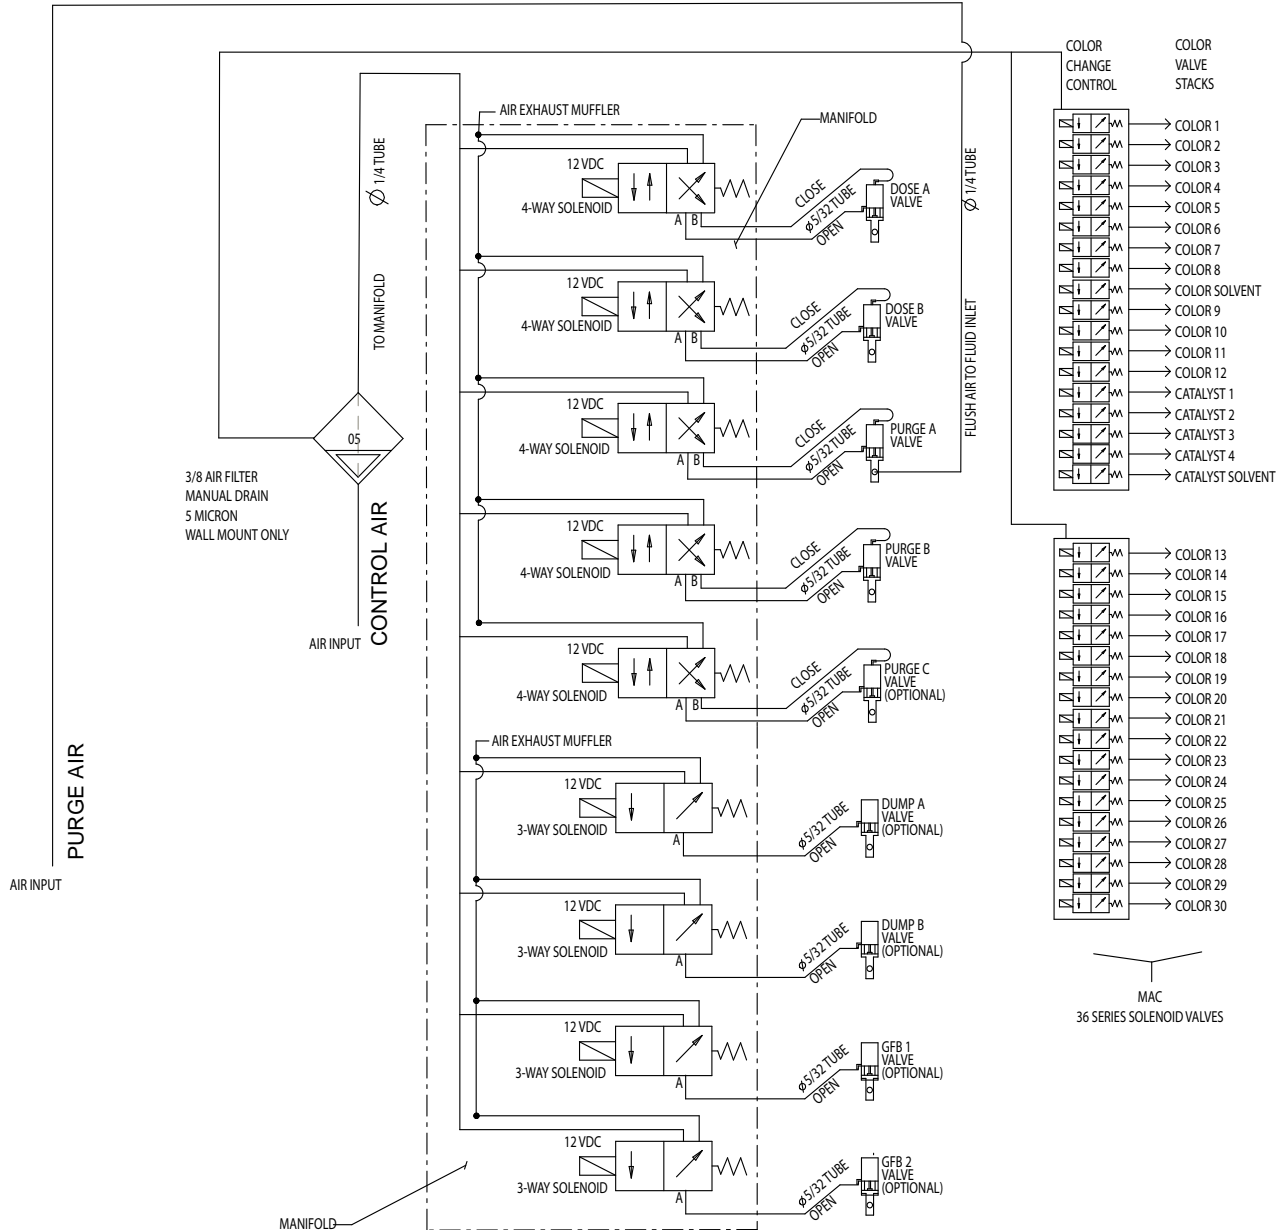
COLOR CHANGE CONTROL

COLOR VALVE STACKS

AIR EXHAUST MUFFLER

MANIFOLD

$\phi$ 1/4 TUBE

TO MANIFOLD

12 VDC
4-WAY SOLENOID
A B
CLOSE
ø5/32 TUBE
OPEN
DOSE A VALVE

$\phi$ 1/4 TUBE

FLUSH AIR TO FLUID INLET

12 VDC
4-WAY SOLENOID
A B
CLOSE
ø5/32 TUBE
OPEN
DOSE B VALVE

05

12 VDC
4-WAY SOLENOID
A B
CLOSE
ø5/32 TUBE
OPEN
PURGE A VALVE

3/8 AIR FILTER
MANUAL DRAIN
5 MICRON
WALL MOUNT ONLY

CONTROL AIR

AIR INPUT

12 VDC
4-WAY SOLENOID
A B
CLOSE
ø5/32 TUBE
OPEN
PURGE B VALVE

12 VDC
4-WAY SOLENOID
A B
CLOSE
ø5/32 TUBE
OPEN
PURGE C VALVE (OPTIONAL)

AIR EXHAUST MUFFLER

PURGE AIR

AIR INPUT

12 VDC
3-WAY SOLENOID
A
ø5/32 TUBE
OPEN
DUMP A VALVE (OPTIONAL)

12 VDC
3-WAY SOLENOID
A
ø5/32 TUBE
OPEN
DUMP B VALVE (OPTIONAL)

12 VDC
3-WAY SOLENOID
A
ø5/32 TUBE
OPEN
GFB 1 VALVE (OPTIONAL)

12 VDC
3-WAY SOLENOID
A
ø5/32 TUBE
OPEN
GFB 2 VALVE (OPTIONAL)

MANIFOLD

COLOR 1
COLOR 2
COLOR 3
COLOR 4
COLOR 5
COLOR 6
COLOR 7
COLOR 8
COLOR SOLVENT
COLOR 9
COLOR 10
COLOR 11
COLOR 12
CATALYST 1
CATALYST 2
CATALYST 3
CATALYST 4
CATALYST SOLVENT

COLOR 13
COLOR 14
COLOR 15
COLOR 16
COLOR 17
COLOR 18
COLOR 19
COLOR 20
COLOR 21
COLOR 22
COLOR 23
COLOR 24
COLOR 25
COLOR 26
COLOR 27
COLOR 28
COLOR 29
COLOR 30

MAC
36 SERIES SOLENOID VALVES